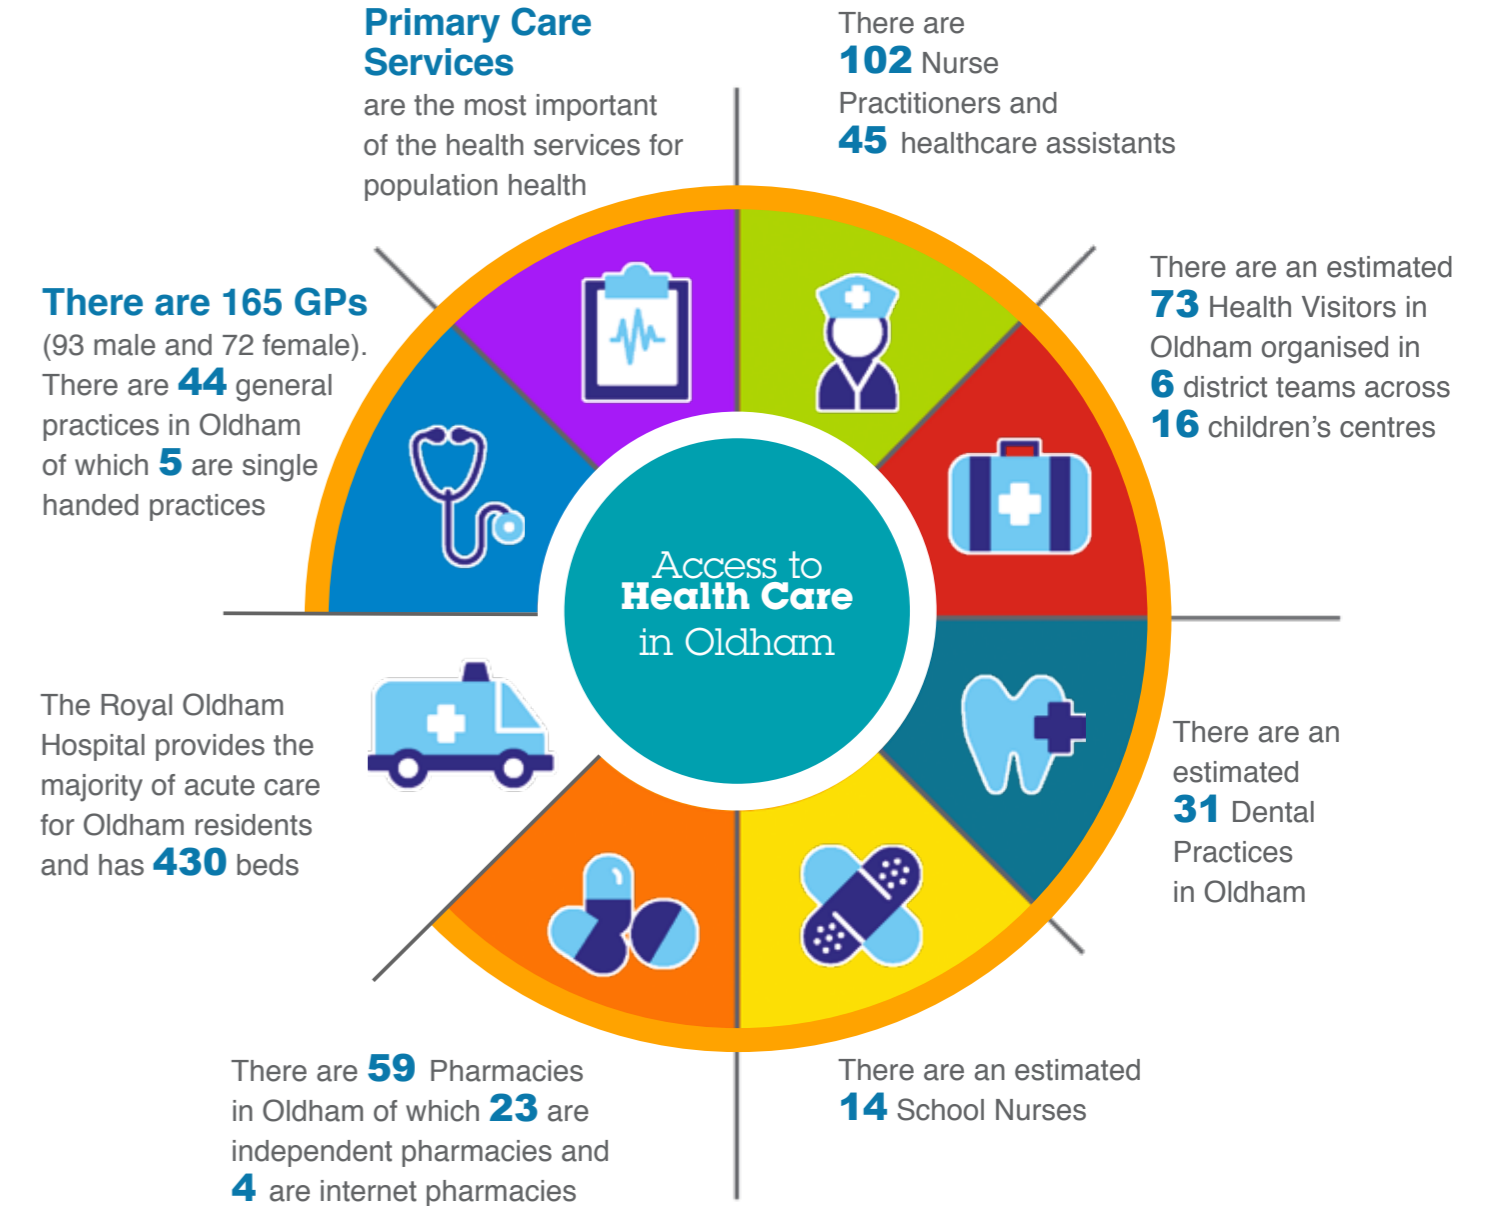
Primary Care Services are the most important of the health services for population health

There are 102 Nurse Practitioners and 45 healthcare assistants

There are 165 GPs (93 male and 72 female). There are 44 general practices in Oldham of which 5 are single handed practices

There are an estimated 73 Health Visitors in Oldham organised in 6 district teams across 16 children's centres

Access to Health Care in Oldham

The Royal Oldham Hospital provides the majority of acute care for Oldham residents and has 430 beds

There are an estimated 31 Dental Practices in Oldham

There are 59 Pharmacies in Oldham of which 23 are independent pharmacies and 4 are internet pharmacies

There are an estimated 14 School Nurses